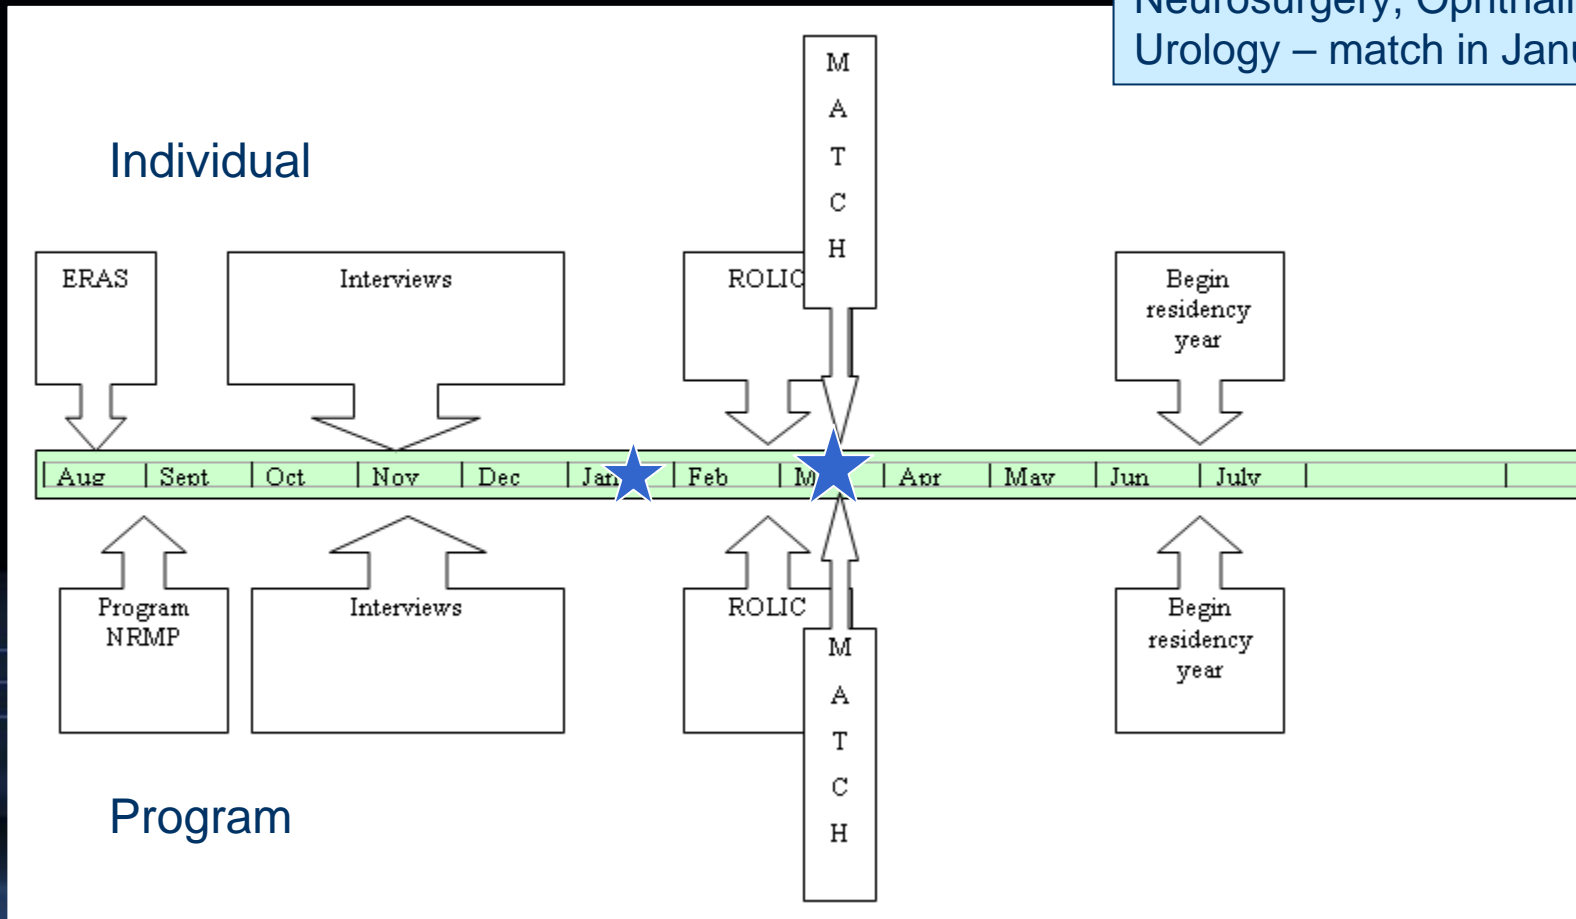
Neurosurgery, Ophthal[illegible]
Urology – match in Janu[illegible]

Individual

ERAS

Interviews

ROLIC

M
A
T
C
H

Begin residency year

| Aug | Sept | Oct | Nov | Dec | Jan | Feb | M | Apr | May | Jun | July |

Program NRMP

Interviews

ROLIC

M
A
T
C
H

Begin residency year

Program